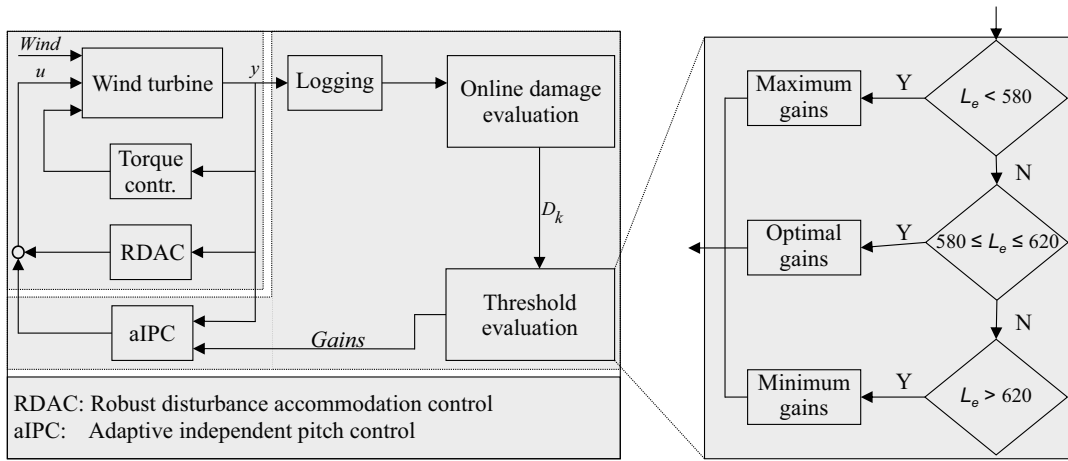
Wind
u
Wind turbine
y
Logging
Online damage evaluation
Torque contr.
RDAC
$D_k$
aIPC
Gains
Threshold evaluation

RDAC: Robust disturbance accommodation control
aIPC: Adaptive independent pitch control

Maximum gains
Y
$L_e < 580$
N
Optimal gains
Y
$580 \leq L_e \leq 620$
N
Minimum gains
Y
$L_e > 620$